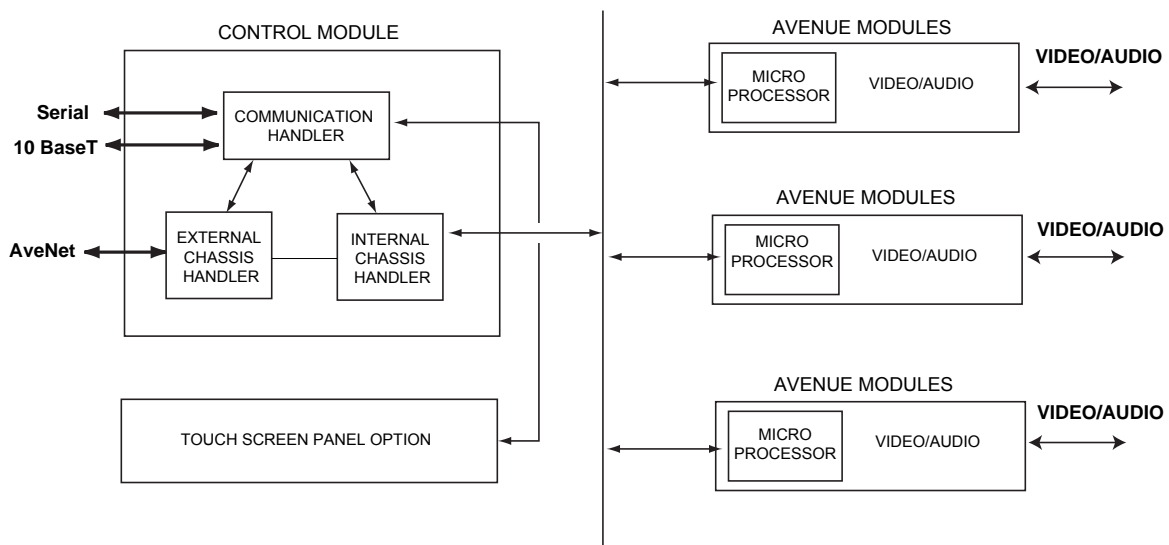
CONTROL MODULE

Serial

10 BaseT

COMMUNICATION HANDLER

AveNet

EXTERNAL CHASSIS HANDLER

INTERNAL CHASSIS HANDLER

TOUCH SCREEN PANEL OPTION

AVENUE MODULES

MICRO PROCESSOR

VIDEO/AUDIO

VIDEO/AUDIO

AVENUE MODULES

MICRO PROCESSOR

VIDEO/AUDIO

VIDEO/AUDIO

AVENUE MODULES

MICRO PROCESSOR

VIDEO/AUDIO

VIDEO/AUDIO